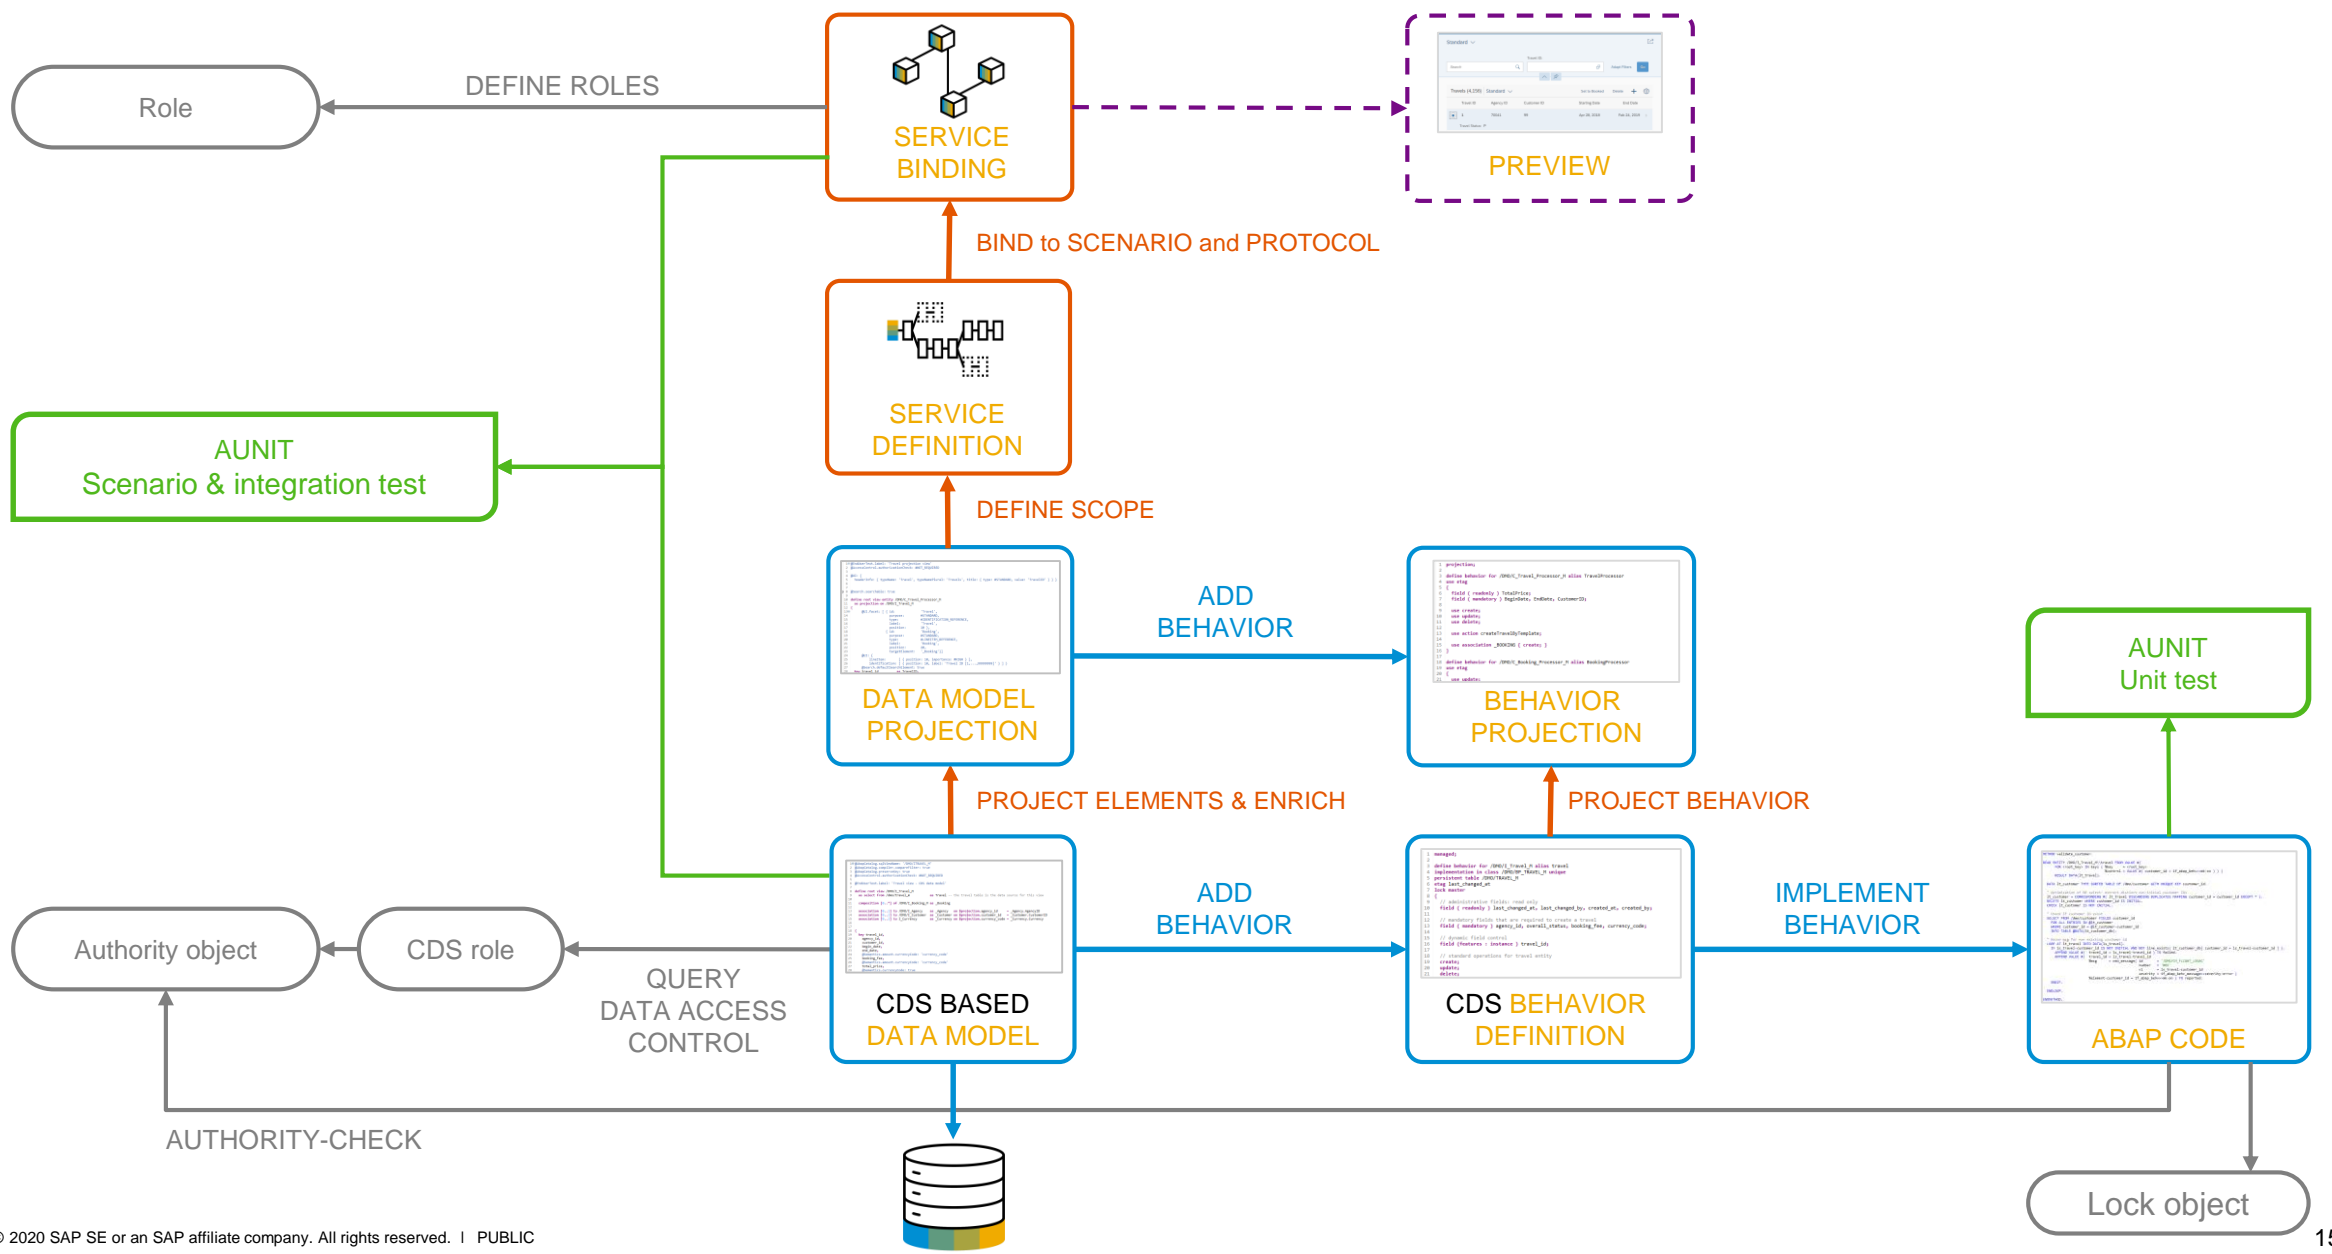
Role

DEFINE ROLES

SERVICE BINDING

PREVIEW

BIND to SCENARIO and PROTOCOL

SERVICE DEFINITION

AUNIT
Scenario & integration test

DEFINE SCOPE

DATA MODEL PROJECTION

ADD BEHAVIOR

BEHAVIOR PROJECTION

AUNIT
Unit test

PROJECT ELEMENTS & ENRICH

PROJECT BEHAVIOR

Authority object

CDS role

QUERY
DATA ACCESS
CONTROL

CDS BASED DATA MODEL

ADD BEHAVIOR

CDS BEHAVIOR DEFINITION

IMPLEMENT BEHAVIOR

ABAP CODE

AUTHORITY-CHECK

Lock object

© 2020 SAP SE or an SAP affiliate company. All rights reserved. | PUBLIC

15